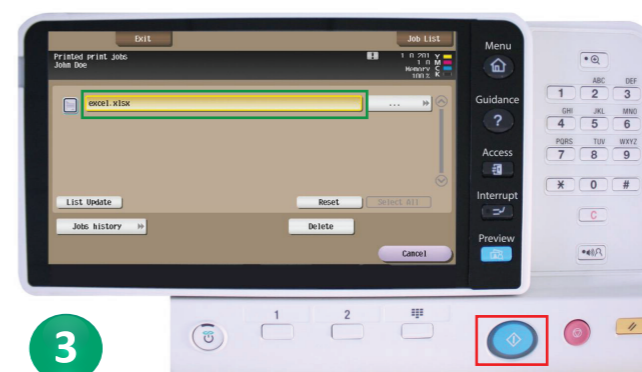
Exit
Job List
Printed print jobs
John Doe
1 0 201 Y
1 0 M
Memory C
100% K
excel.xlsx
...
List Update
Reset
Select All
Jobs history
Delete
Cancel
Menu
Guidance
Access
Interrupt
Preview
1
ABC 2
DEF 3
GHI 4
JKL 5
MNO 6
PQRS 7
TUV 8
WXYZ 9
*
0
#
C
1
2
3